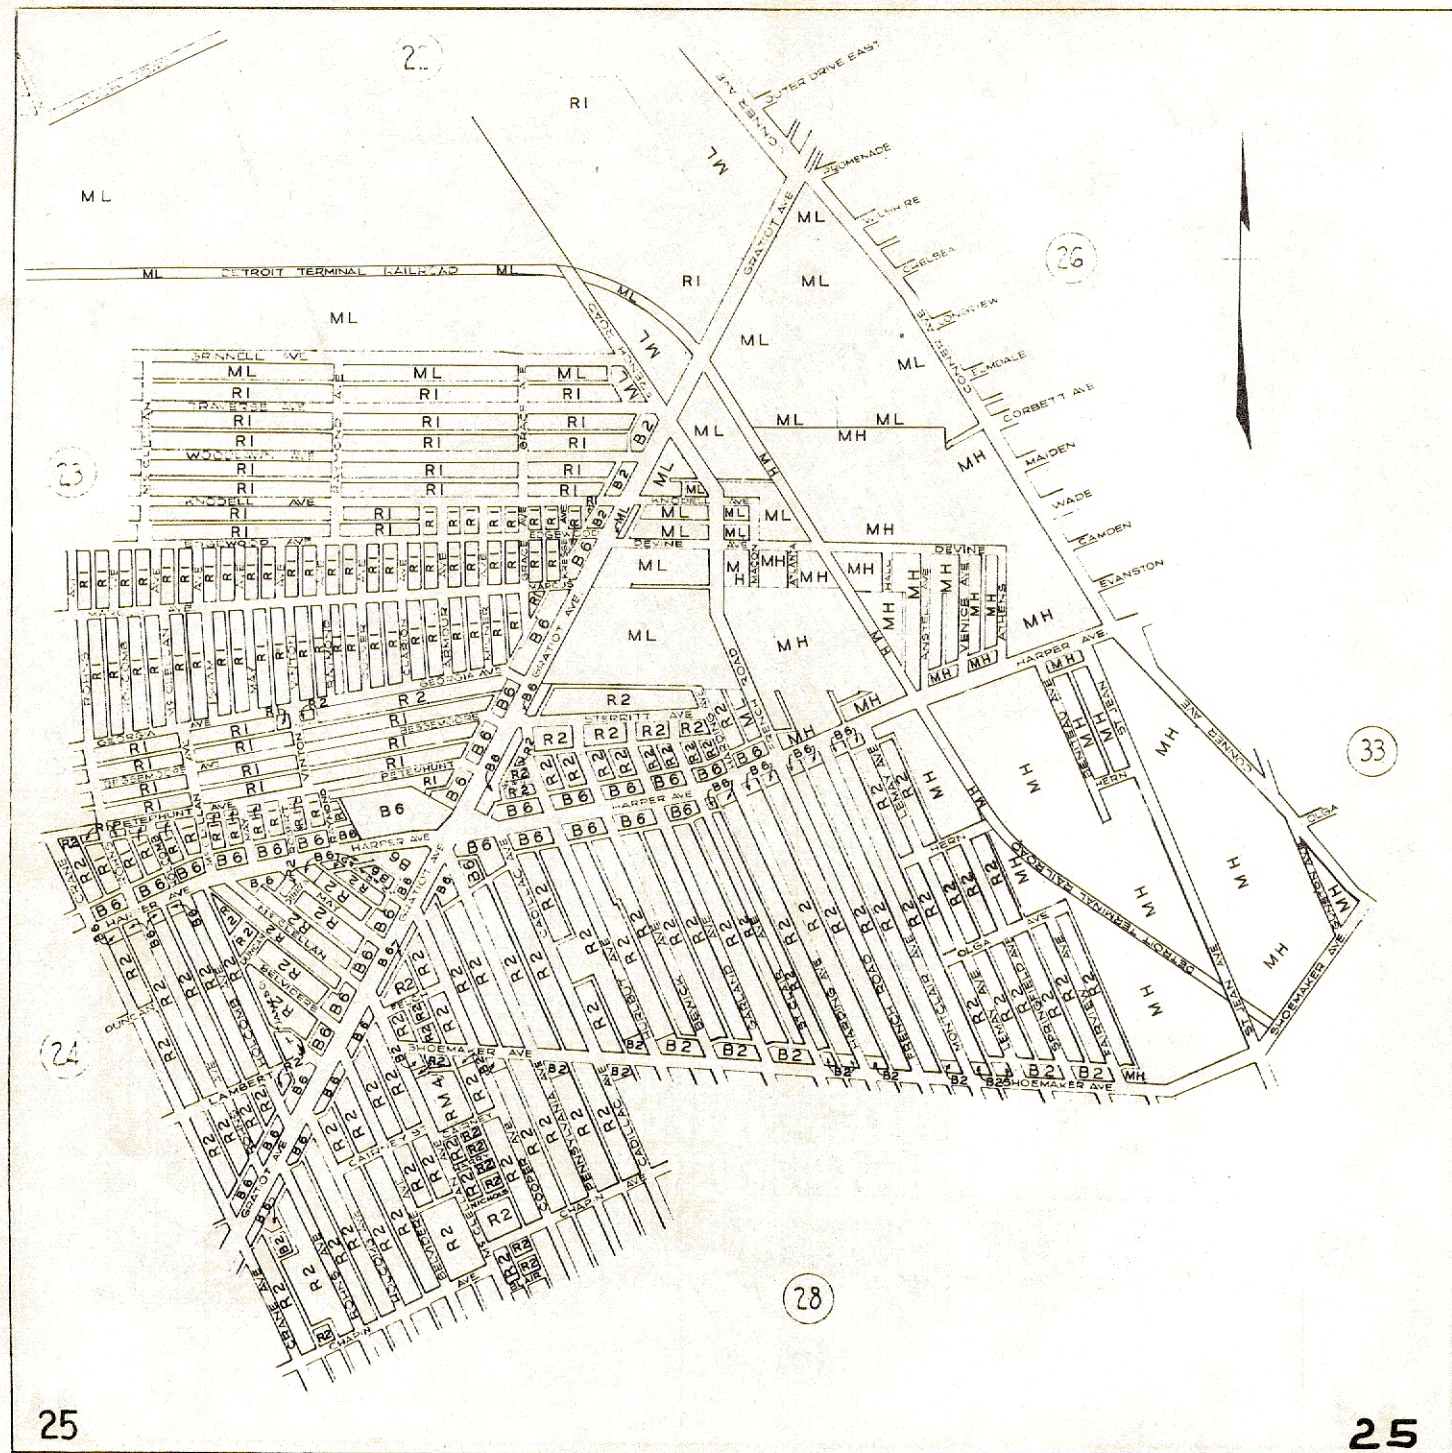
22

RI

ML

CONNER AVE

OUTER DRIVE EAST

PROMENADE

KENMORE

CHELSEA

LONGVIEW

ELMDALE

CORBETT AVE

MAIDEN

WADE

CAMDEN

EVANSTON

26

ML

ML

DETROIT TERMINAL RAILROAD

ML

RI

ML

ML

GRATIOT AVE

ML

ML

ML

GRINNELL AVE

ML

ML

ML

RI

RI

RI

TRAVERSE AVE

RI

RI

RI

RI

RI

RI

WOODLAWN AVE

RI

RI

RI

23

RI

RI

RI

KNODELL AVE

RI

RI

RI

ML

ML

ML

MH

ML

MH

MH

MH

ML

ML

ML

ML

DEVINE

DEVINE

ML

MH

MH

MH

MH

ML

MH

MH

MH

HARPER AVE

R2

GEORGIA AVE

R2

STERRITT AVE

R2

R2

R2

R2

RI

RI

RI

RI

RI

RI

RI

RI

RI

PETEHUNT

B6

B6

B6

B6

B6

B6

B6

HARPER AVE

B6

B6

B6

B6

B6

HARPER AVE

MH

MH

MH

MH

MH

MH

MH

MH

33

OLGA

CONNER AVE

ST JEAN

HERN

DETROIT TERMINAL RAILROAD

MH

MH

MH

MH

SHOEMAKER AVE

ST JEAN AVE

R2

R2

R2

R2

R2

R2

R2

R2

R2

R2

R2

R2

R2

R2

R2

R2

R2

R2

R2

R2

R2

OLGA

AVE

CADILLAC AVE

HURLBUT AVE

BEWICK

SEMINOLE

SARATOGA

ST CLAIR

HARDING AVE

FRENCH ROAD

MONTCLAIR AVE

LEMAY AVE

SPRINGFIELD AVE

FAIRVIEW

B2

B2

B2

B2

B2

B2

B2

B2

MH

SHOEMAKER AVE

SHOEMAKER AVE

24

DUNCAN

LAMBERT

BELVIDERE

McCLELLAN

HOLCOMB

R2

R2

R2

R2

RM4

R2

R2

R2

R2

R2

R2

R2

R2

R2

R2

CAMPBELL

PENNSYLVANIA AVE

CADILLAC

COOPER AVE

CHAPIN

AVE

B6

B6

B6

B6

GRATIOT AVE

B2

R2

R2

R2

R2

CRANE AVE

CHAPIN

BLAIR

R3

28

25

25